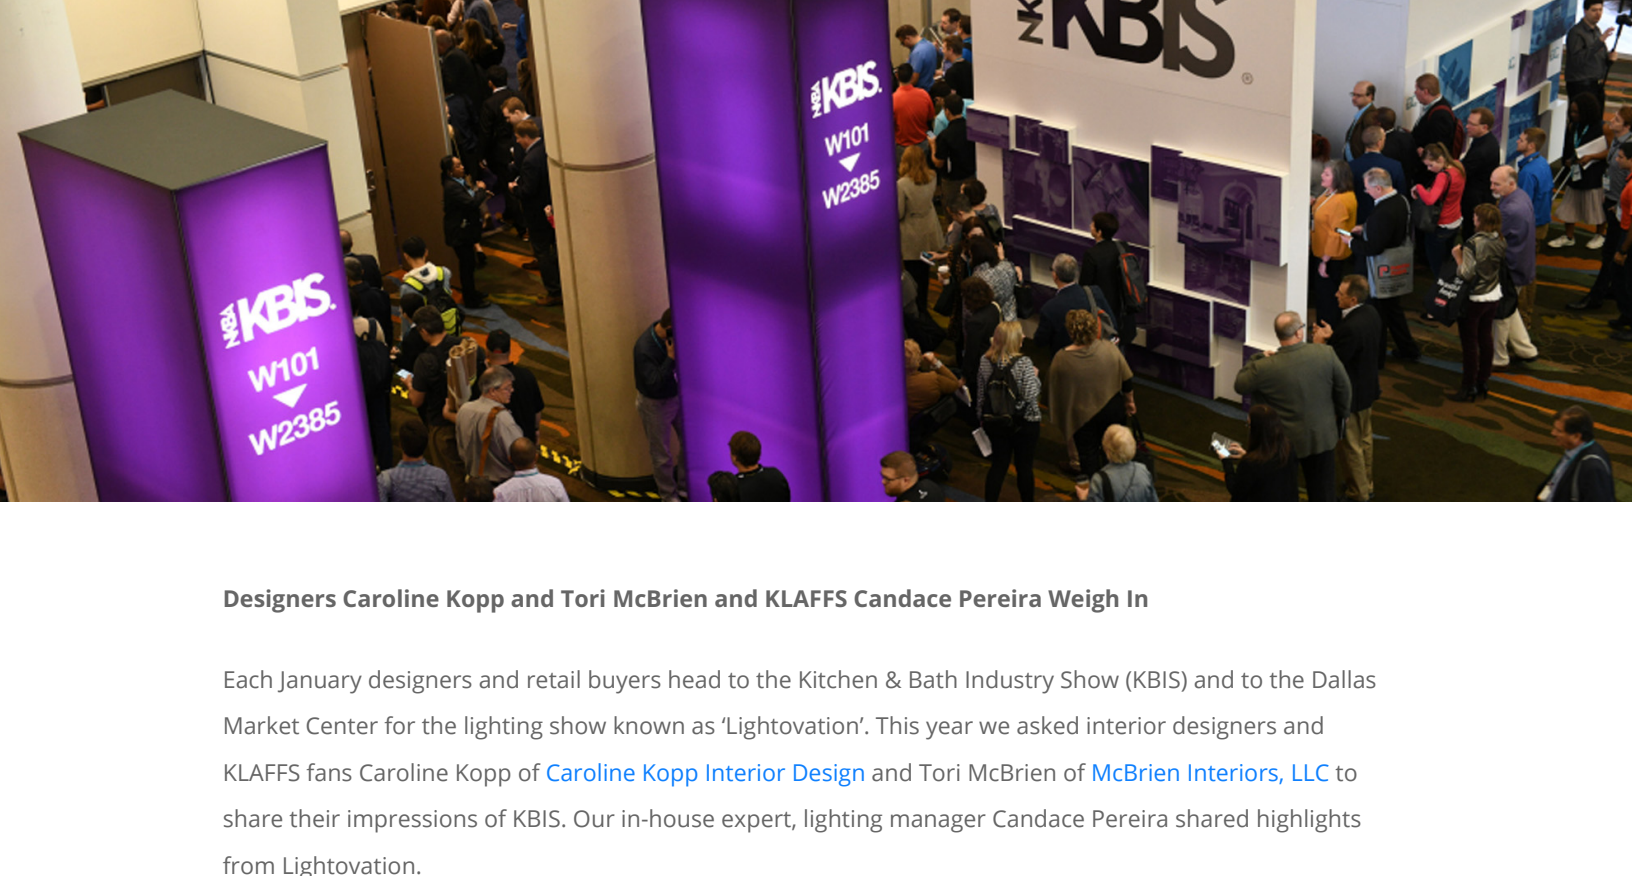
NKBA KBIS W101 W2385

NKBA KBIS W101 W2385

NKBA KBIS

Designers Caroline Kopp and Tori McBrien and KLAFFS Candace Pereira Weigh In

Each January designers and retail buyers head to the Kitchen & Bath Industry Show (KBIS) and to the Dallas Market Center for the lighting show known as 'Lightovation'. This year we asked interior designers and KLAFFS fans Caroline Kopp of Caroline Kopp Interior Design and Tori McBrien of McBrien Interiors, LLC to share their impressions of KBIS. Our in-house expert, lighting manager Candace Pereira shared highlights from Lightovation.